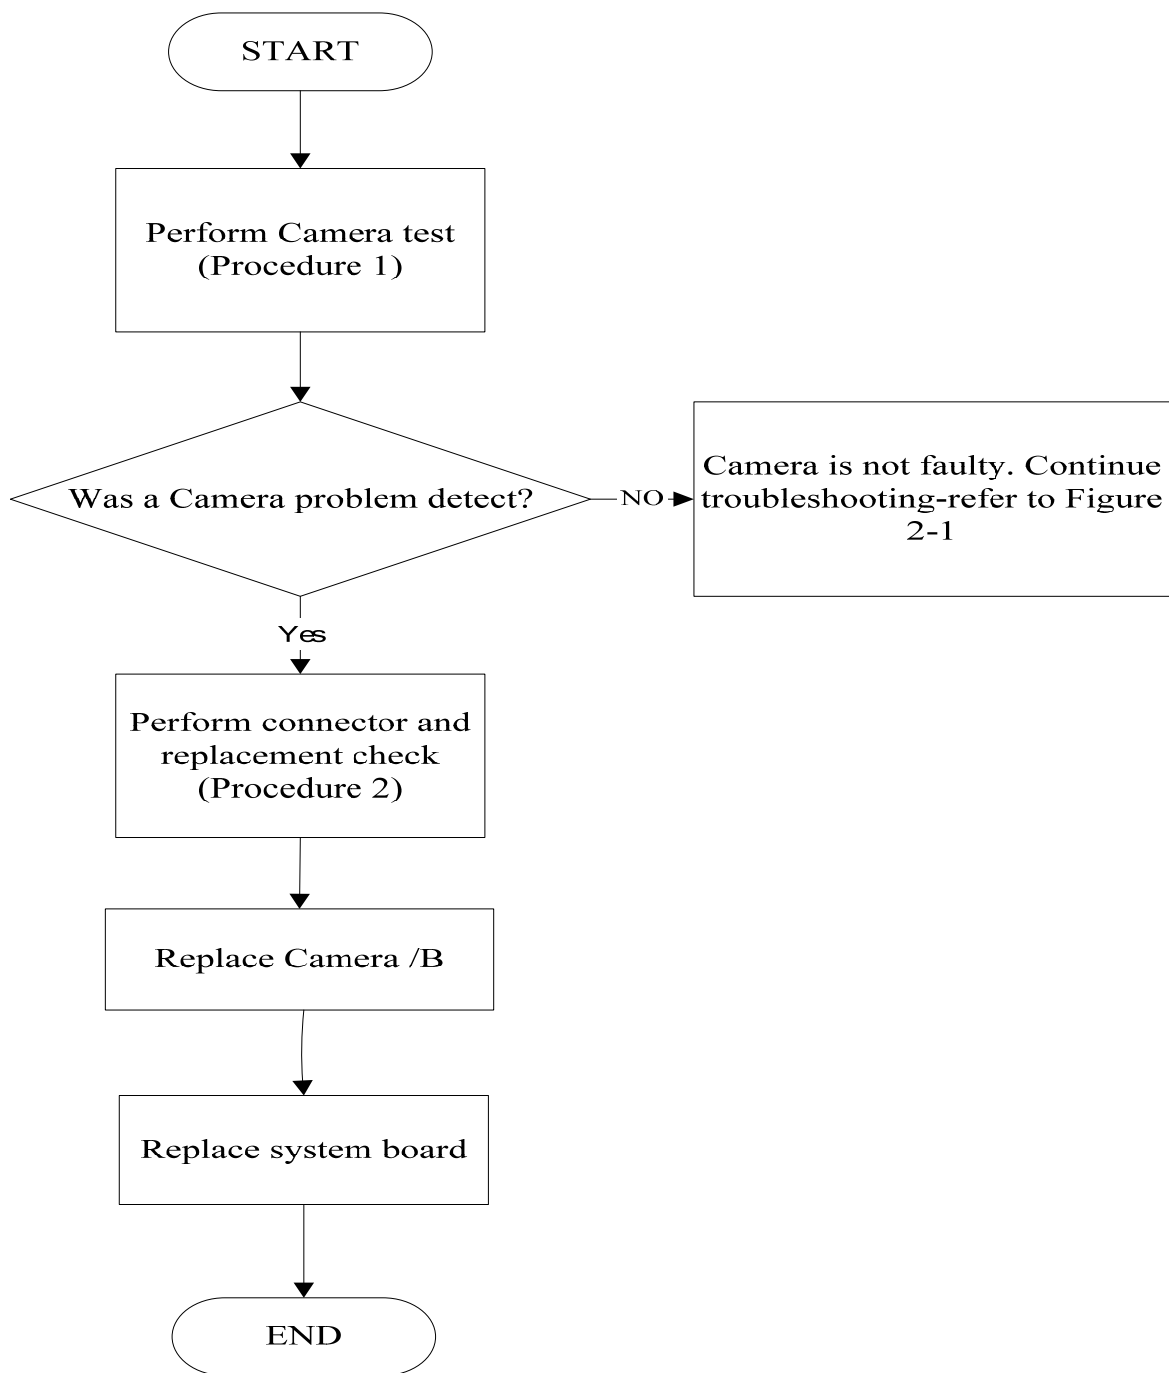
START

Perform Camera test (Procedure 1)

Was a Camera problem detect?

NO

Camera is not faulty. Continue troubleshooting-refer to Figure 2-1

Yes

Perform connector and replacement check (Procedure 2)

Replace Camera /B

Replace system board

END